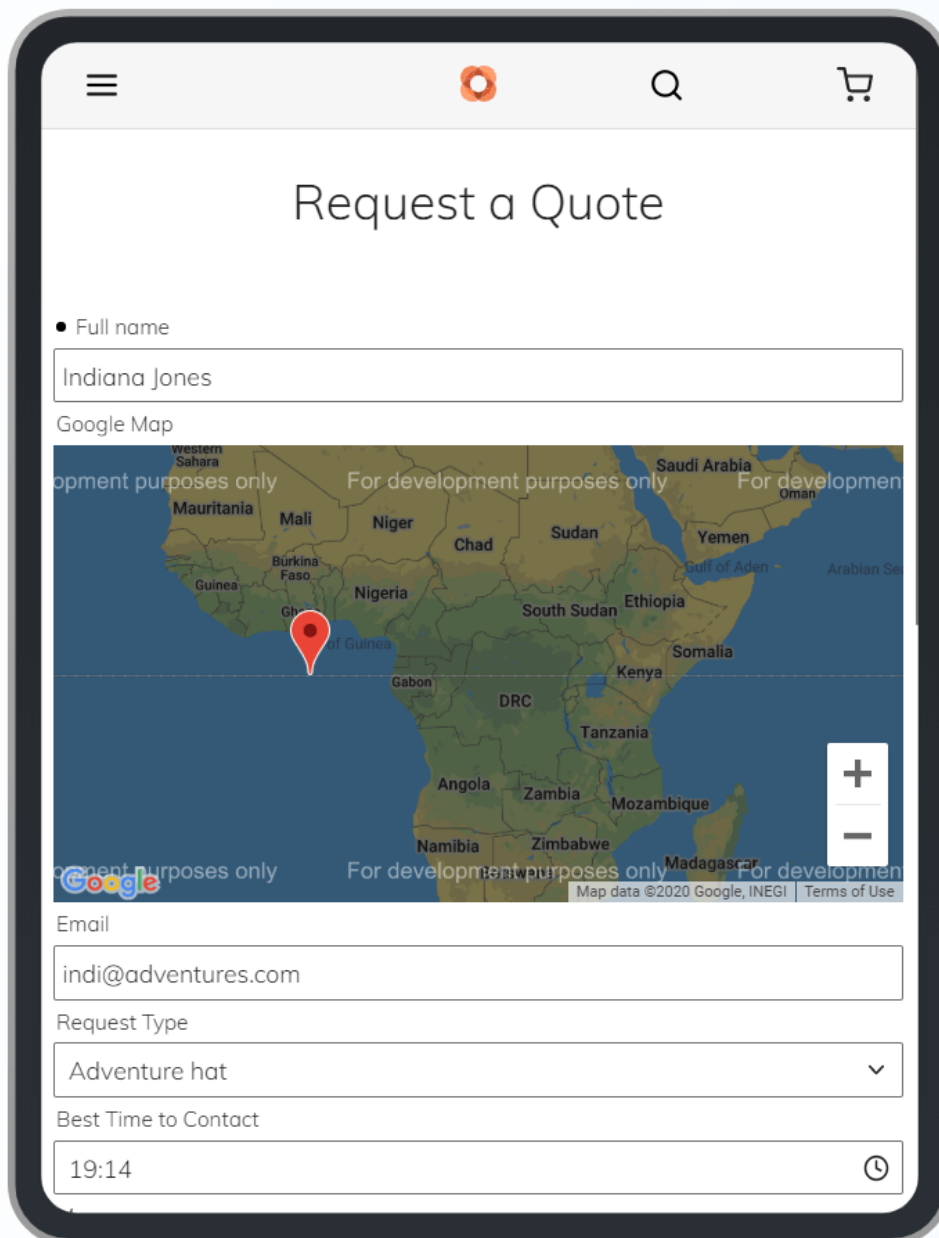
Request a Quote

• Full name

Indiana Jones

Google Map

Western Sahara
opment purposes only For development purposes only For development
Saudi Arabia
Oman
Mauritania
Mali
Niger
Chad
Sudan
Yemen
Burkina Faso
Guinea
Gulf of Aden
Arabian Se
Nigeria
Ghana
South Sudan
Ethiopia
Gulf of Guinea
Somalia
Kenya
Gabon
DRC
Tanzania
Angola
Zambia
Mozambique
Namibia
Zimbabwe
Madagascar
opment purposes only For development purposes only For development
+
−
Google
Map data ©2020 Google, INEGI Terms of Use

Email

indi@adventures.com

Request Type

Adventure hat

Best Time to Contact

19:14